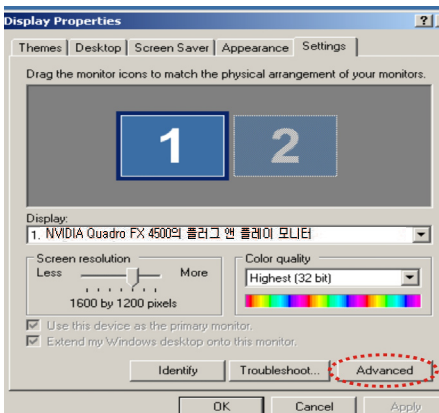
Display Properties

?

Themes | Desktop | Screen Saver | Appearance | Settings

Drag the monitor icons to match the physical arrangement of your monitors.

1

2

Display:

1. NVIDIA Quadro FX 4500의 플러그 앤 플레이 모니터

Screen resolution

Less

More

1600 by 1200 pixels

Color quality

Highest (32 bit)

Use this device as the primary monitor.

Extend my Windows desktop onto this monitor.

Identify

Troubleshoot...

Advanced

OK

Cancel

Apply